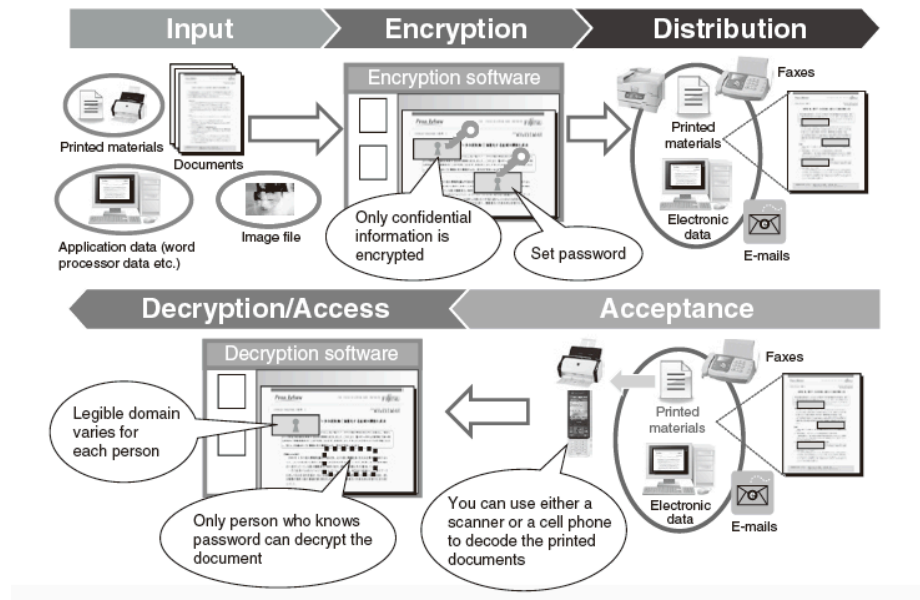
Input
Encryption
Distribution

Printed materials
Documents
Application data (word processor data etc.)
Image file

Encryption software
Only confidential information is encrypted
Set password

Faxes
Printed materials
Electronic data
E-mails

Decryption/Access
Acceptance

Decryption software
Legible domain varies for each person
Only person who knows password can decrypt the document

You can use either a scanner or a cell phone to decode the printed documents

Faxes
Printed materials
Electronic data
E-mails